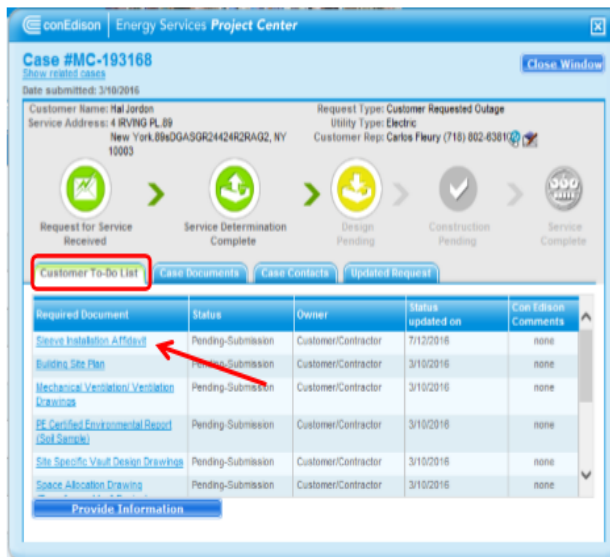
conEdison | Energy Services Project Center

Case #MC-193168
Show related cases
Date submitted: 3/10/2016

Close Window

Customer Name: Hal Jordon
Service Address: 4 IRVING PL.89 New York.89sDGASGR24424R2RAG2, NY 10003

Request Type: Customer Requested Outage
Utility Type: Electric
Customer Rep: Carlos Fleury (718) 802-6381

Request for Service Received
Service Determination Complete
Design Pending
Construction Pending
Service Complete

Customer To-Do List | Case Documents | Case Contacts | Updated Request

| Required Document | Status | Owner | Status updated on | Con Edison Comments |
|---|---|---|---|---|
| Sleeve Installation Affidavit | Pending-Submission | Customer/Contractor | 7/12/2016 | none |
| Building Site Plan | Pending-Submission | Customer/Contractor | 3/10/2016 | none |
| Mechanical Ventilation/ Ventilation Drawings | Pending-Submission | Customer/Contractor | 3/10/2016 | none |
| PE Certified Environmental Report (Soil Sample) | Pending-Submission | Customer/Contractor | 3/10/2016 | none |
| Site Specific Vault Design Drawings | Pending-Submission | Customer/Contractor | 3/10/2016 | none |
| Space Allocation Drawing | Pending-Submission | Customer/Contractor | 3/10/2016 | none |

Provide Information